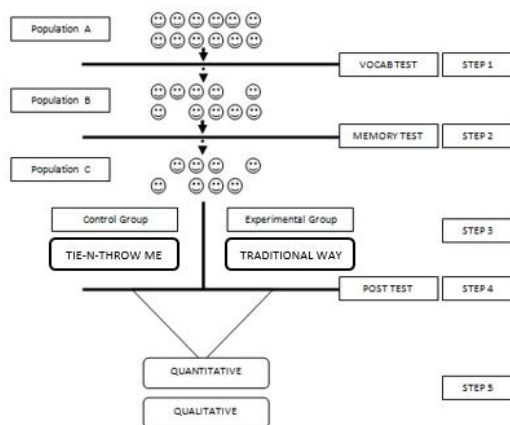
Population A

VOCAB TEST

STEP 1

Population B

MEMORY TEST

STEP 2

Population C

Control Group

Experimental Group

TIE-N-THROW ME

TRADITIONAL WAY

STEP 3

POST TEST

STEP 4

QUANTITATIVE

QUALITATIVE

STEP 5